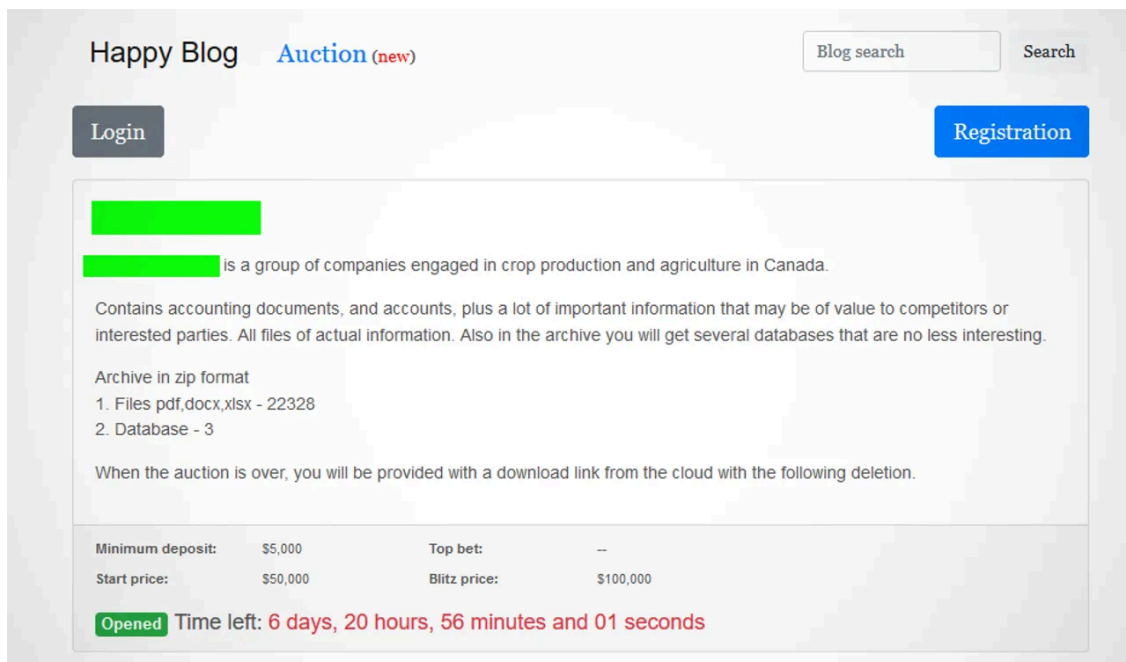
Happy Blog Auction (new)

Blog search Search

Login

Registration

is a group of companies engaged in crop production and agriculture in Canada.

Contains accounting documents, and accounts, plus a lot of important information that may be of value to competitors or interested parties. All files of actual information. Also in the archive you will get several databases that are no less interesting.

Archive in zip format
1. Files pdf,docx,xlsx - 22328
2. Database - 3

When the auction is over, you will be provided with a download link from the cloud with the following deletion.

| Minimum deposit: | $5,000 | Top bet: | -- |
|---|---|---|---|
| Start price: | $50,000 | Blitz price: | $100,000 |

Opened Time left: 6 days, 20 hours, 56 minutes and 01 seconds